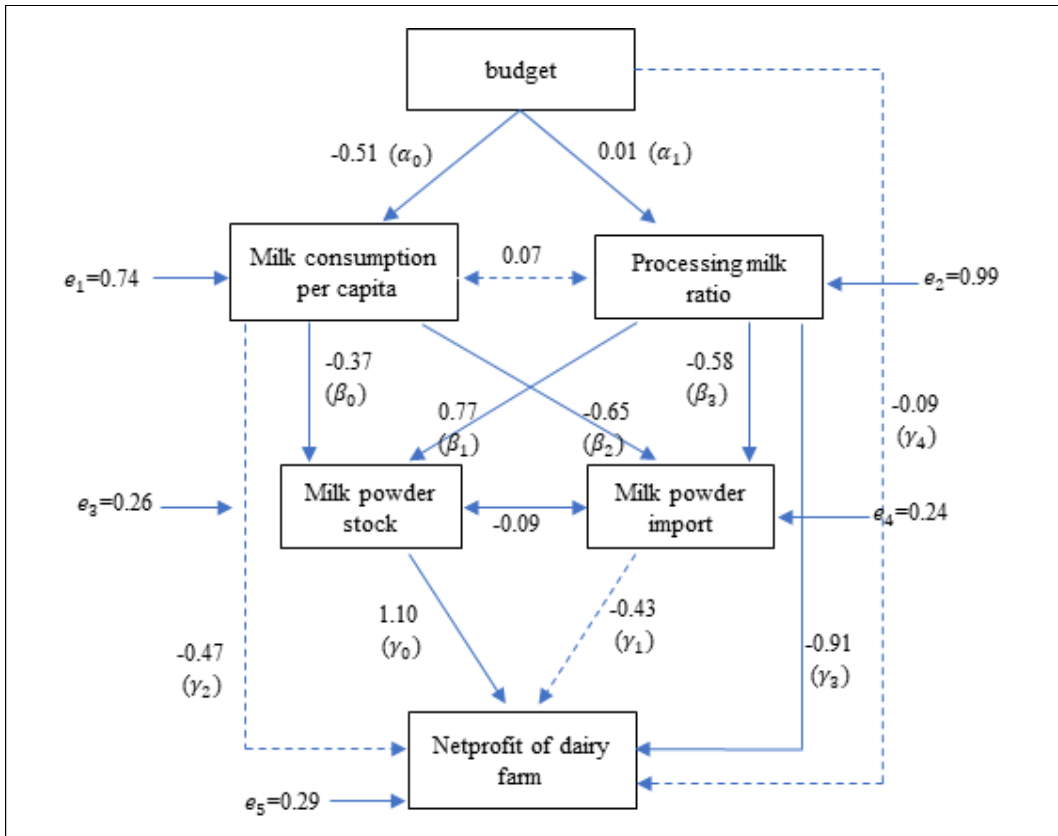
budget

-0.51 $(\alpha_0)$

0.01 $(\alpha_1)$

$e_1$=0.74

Milk consumption per capita

0.07

Processing milk ratio

$e_2$=0.99

-0.37 $(\beta_0)$

0.77 $(\beta_1)$

-0.65 $(\beta_2)$

-0.58 $(\beta_3)$

-0.09 $(\gamma_4)$

$e_3$=0.26

Milk powder stock

-0.09

Milk powder import

$e_4$=0.24

1.10 $(\gamma_0)$

-0.43 $(\gamma_1)$

-0.47 $(\gamma_2)$

-0.91 $(\gamma_3)$

Netprofit of dairy farm

$e_5$=0.29